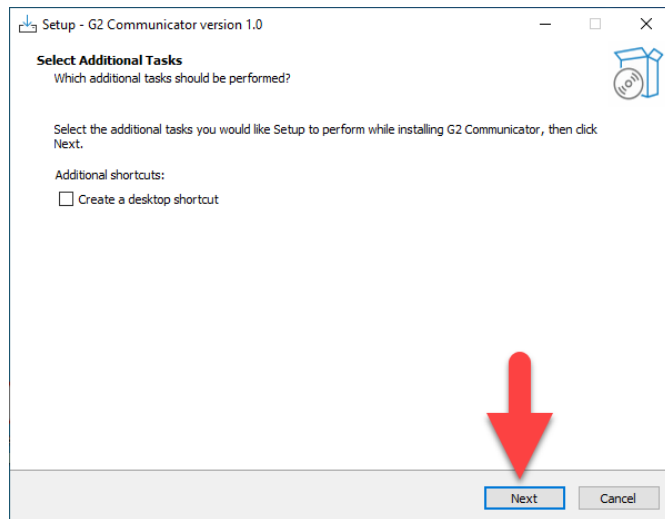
Setup - G2 Communicator version 1.0

Select Additional Tasks
Which additional tasks should be performed?

Select the additional tasks you would like Setup to perform while installing G2 Communicator, then click Next.

Additional shortcuts:

Create a desktop shortcut

Next

Cancel